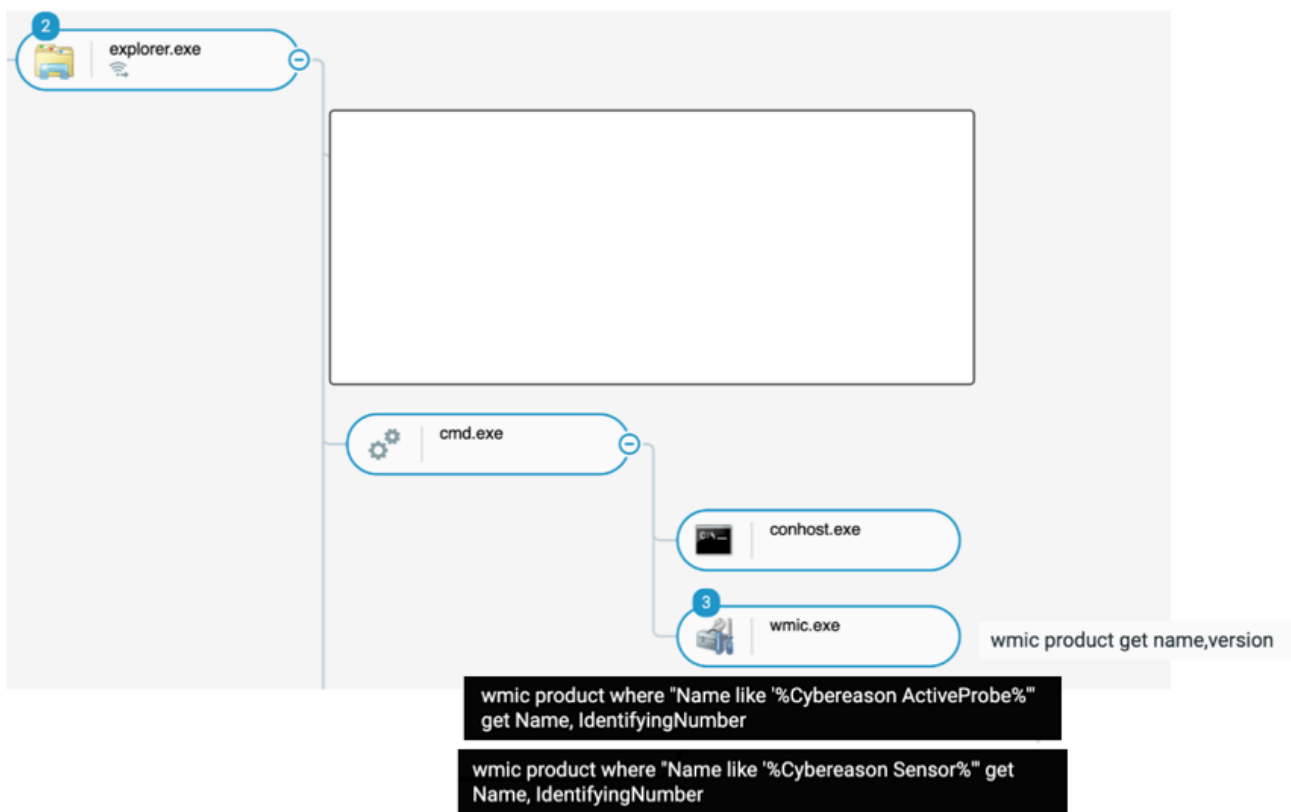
2
explorer.exe

cmd.exe

conhost.exe

3
wmic.exe

wmic product get name,version

wmic product where "Name like '%Cybereason ActiveProbe%'" get Name, IdentifyingNumber

wmic product where "Name like '%Cybereason Sensor%'" get Name, IdentifyingNumber